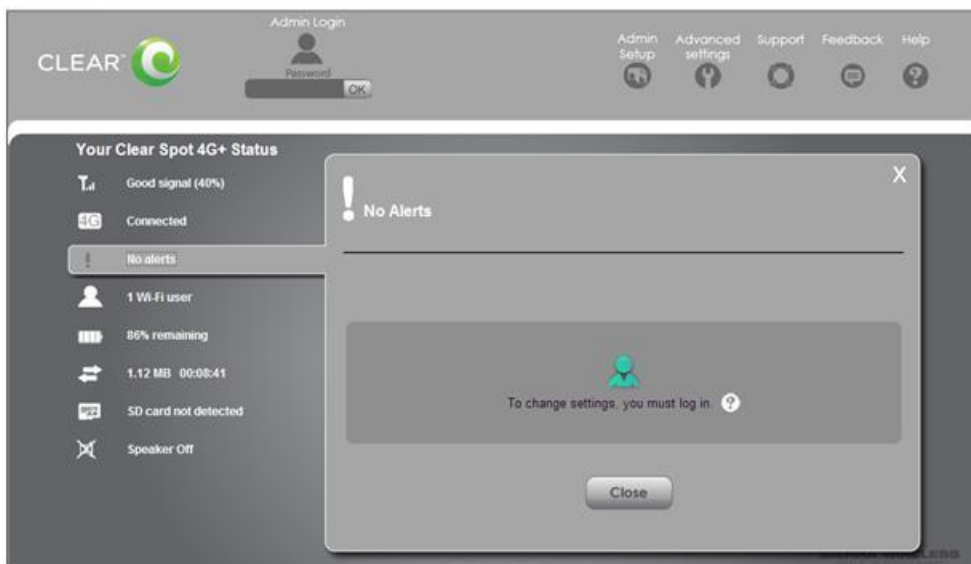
CLEAR

Admin Login

Password

OK

Admin Setup

Advanced settings

Support

Feedback

Help

Your Clear Spot 4G+ Status

Good signal (40%)

4G

Connected

No alerts

1 Wi-Fi user

86% remaining

1.12 MB 00:08:41

SD card not detected

Speaker Off

No Alerts

X

To change settings, you must log in.

Close